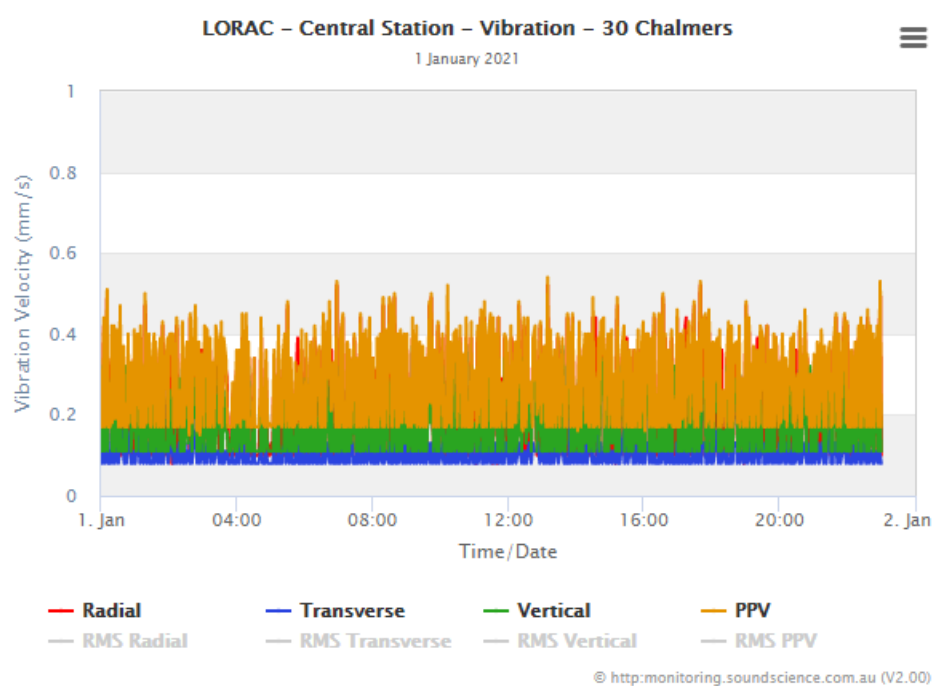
LORAC – Central Station – Vibration – 30 Chalmers

1 January 2021

Vibration Velocity (mm/s)

1
0.8
0.6
0.4
0.2
0

1. Jan
04:00
08:00
12:00
16:00
20:00
2. Jan

Time/Date

Radial
Transverse
Vertical
PPV
RMS Radial
RMS Transverse
RMS Vertical
RMS PPV

© http:monitoring.soundscience.com.au (V2.00)